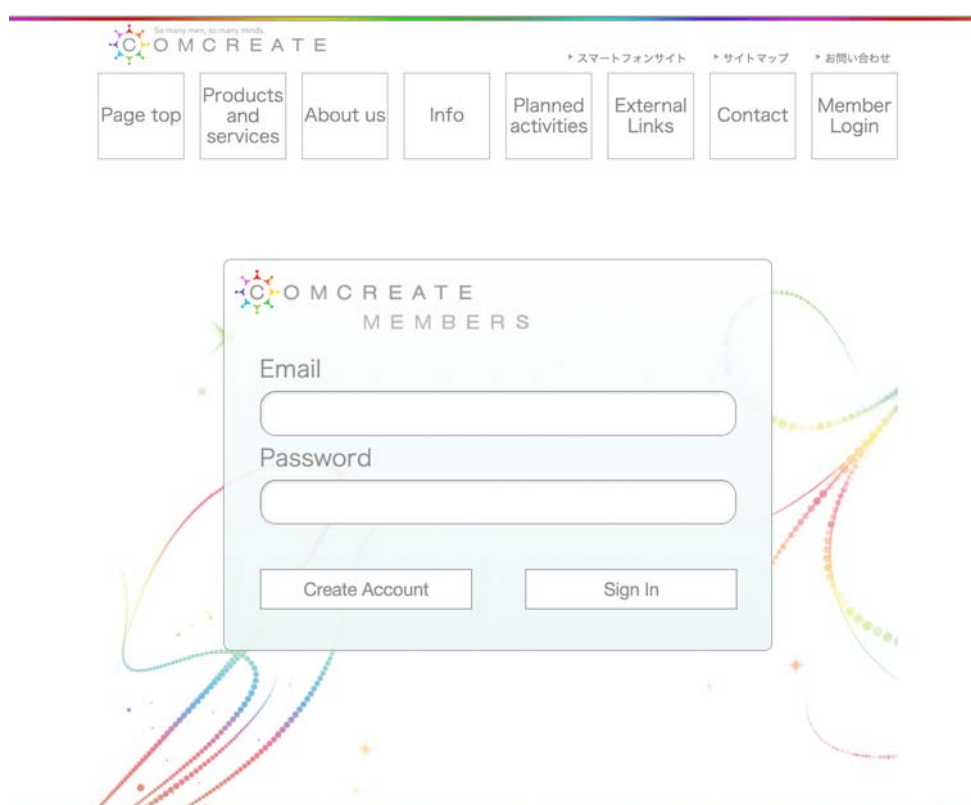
So many men, so many minds.
COMCREATE

スマートフォンサイト
サイトマップ
お問い合わせ

Page top
Products and services
About us
Info
Planned activities
External Links
Contact
Member Login

COMCREATE
MEMBERS

Email

Password

Create Account
Sign In